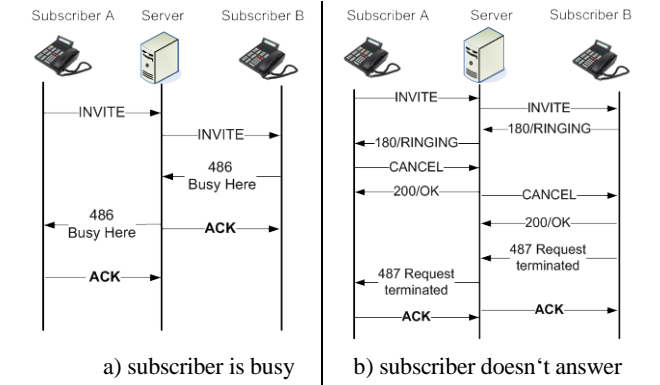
Subscriber A Server Subscriber B

INVITE

INVITE

486
Busy Here

486
Busy Here

ACK

ACK

a) subscriber is busy

Subscriber A Server Subscriber B

INVITE

INVITE

180/RINGING

180/RINGING

CANCEL

200/OK

CANCEL

200/OK

487 Request
terminated

487 Request
terminated

ACK

ACK

b) subscriber doesn‘t answer